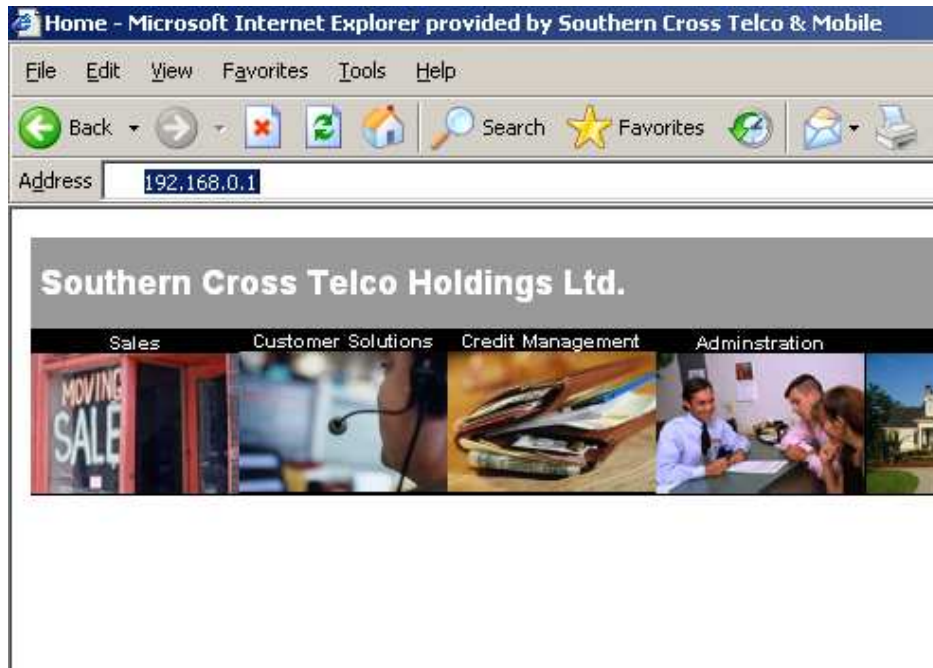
Home - Microsoft Internet Explorer provided by Southern Cross Telco & Mobile

File Edit View Favorites Tools Help

Back Search Favorites

Address 192.168.0.1

Southern Cross Telco Holdings Ltd.

Sales Customer Solutions Credit Management Adminstration

MOVING SALE